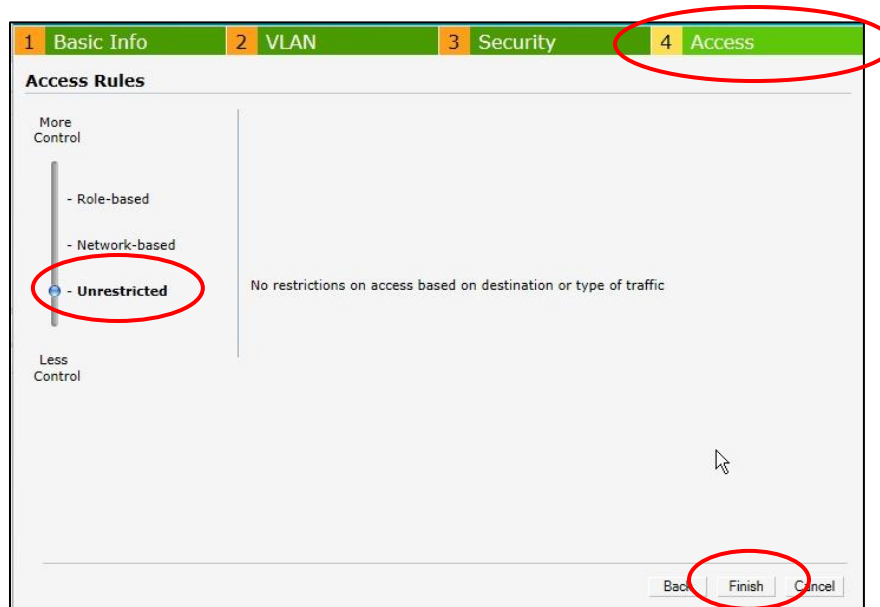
1 Basic Info 2 VLAN 3 Security 4 Access

Access Rules

More Control

- Role-based

- Network-based

- Unrestricted

Less Control

No restrictions on access based on destination or type of traffic

Back Finish Cancel